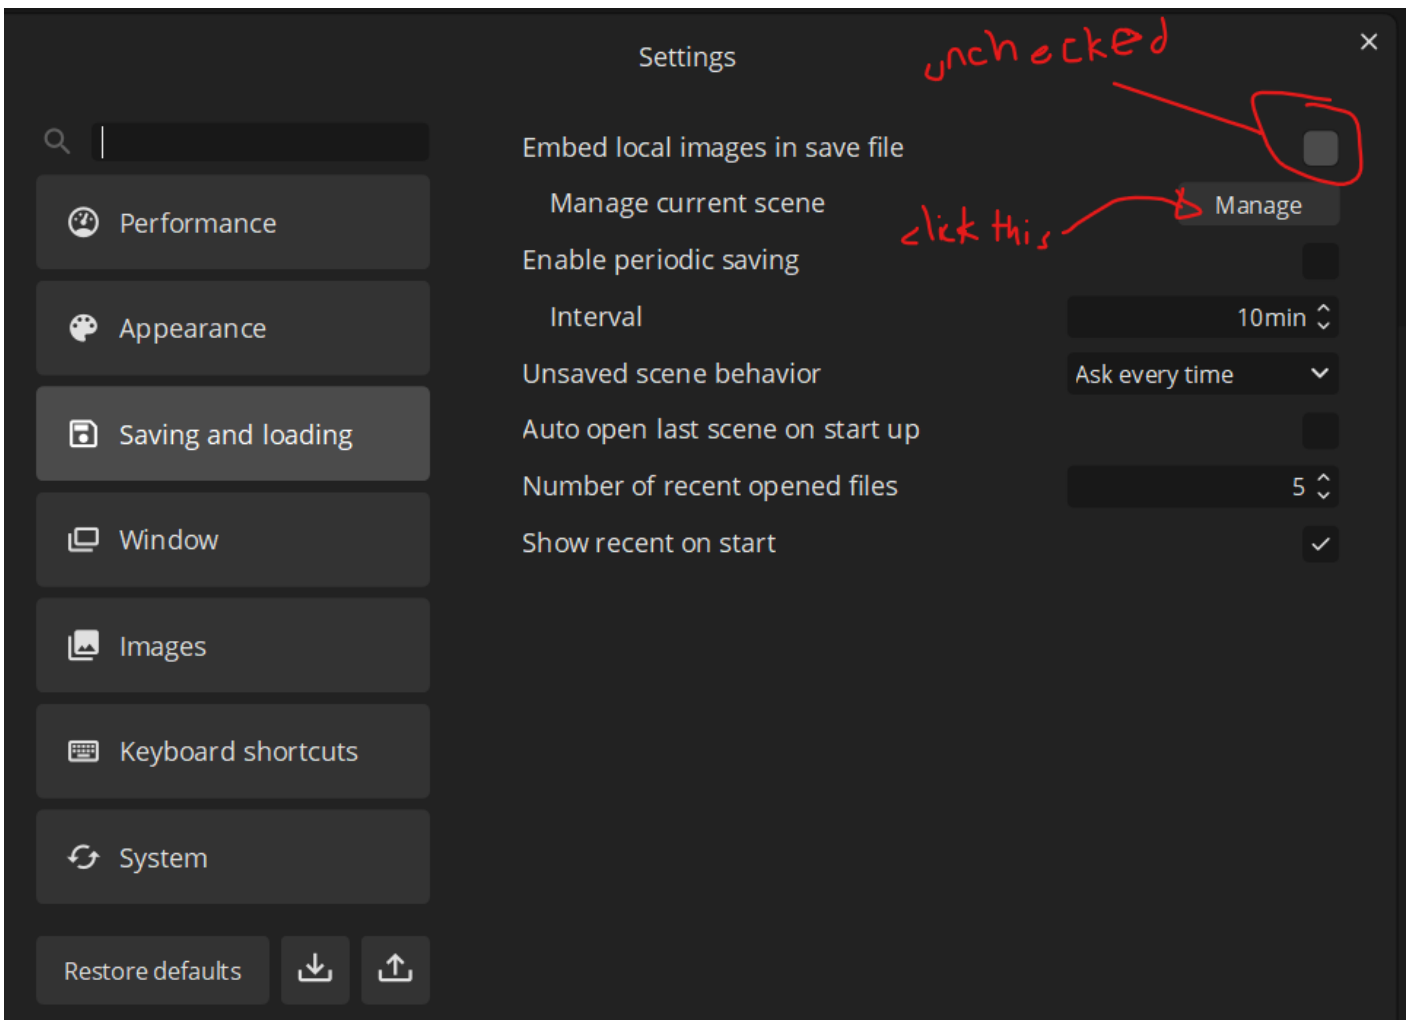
Settings

unchecked

Performance

Appearance

Saving and loading

Window

Images

Keyboard shortcuts

System

Restore defaults

Embed local images in save file

Manage current scene

click this

Manage

Enable periodic saving

Interval

10min

Unsaved scene behavior

Ask every time

Auto open last scene on start up

Number of recent opened files

5

Show recent on start